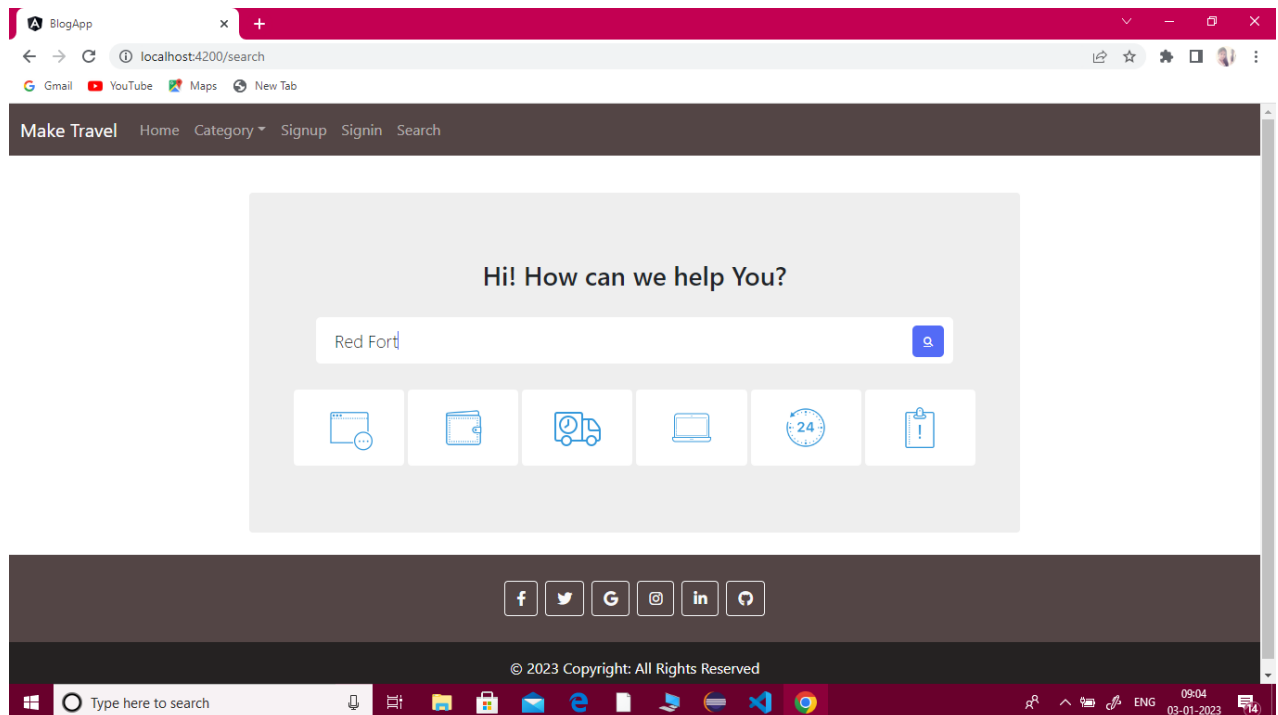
BlogApp

localhost:4200/search

Gmail YouTube Maps New Tab

Make Travel Home Category Signup Signin Search

Hi! How can we help You?

Red Fort

24

© 2023 Copyright: All Rights Reserved

Type here to search

ENG 09:04 03-01-2023

14